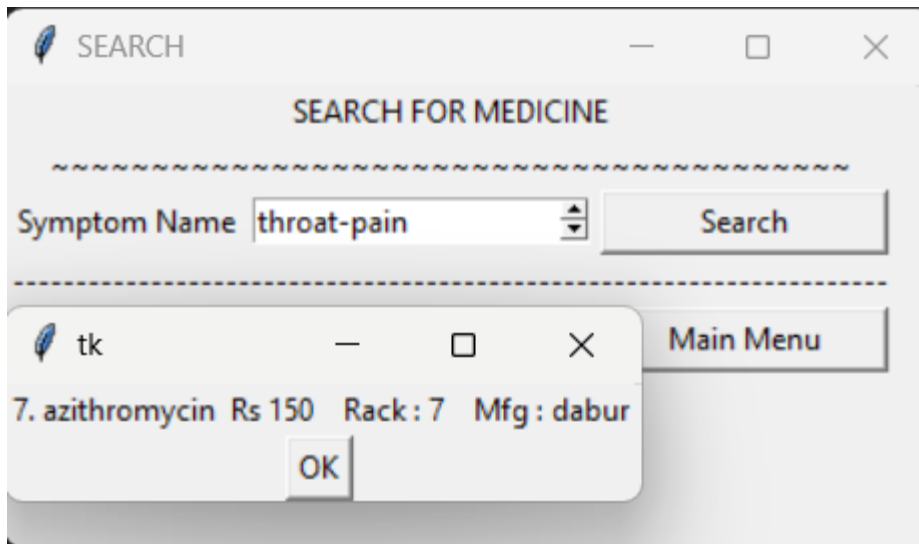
SEARCH

SEARCH FOR MEDICINE

~~~~~~~~~~~~~~~~~~~~~~~~~~~~~~~~~~~~~~~~

Symptom Name throat-pain Search

--------------------------------------------------------------------------------

tk

Main Menu

7. azithromycin Rs 150 Rack : 7 Mfg : dabur

OK